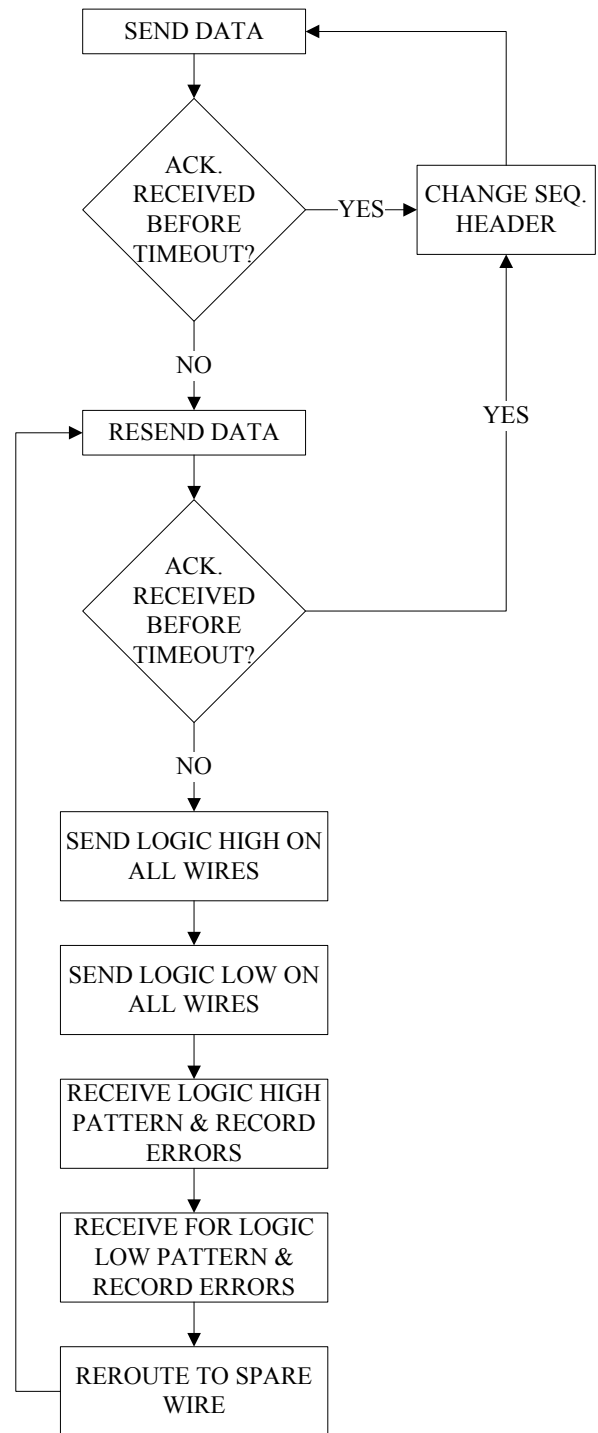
SEND DATA

ACK. RECEIVED BEFORE TIMEOUT?

YES

CHANGE SEQ. HEADER

NO

RESEND DATA

YES

ACK. RECEIVED BEFORE TIMEOUT?

NO

SEND LOGIC HIGH ON ALL WIRES

SEND LOGIC LOW ON ALL WIRES

RECEIVE LOGIC HIGH PATTERN & RECORD ERRORS

RECEIVE FOR LOGIC LOW PATTERN & RECORD ERRORS

REROUTE TO SPARE WIRE